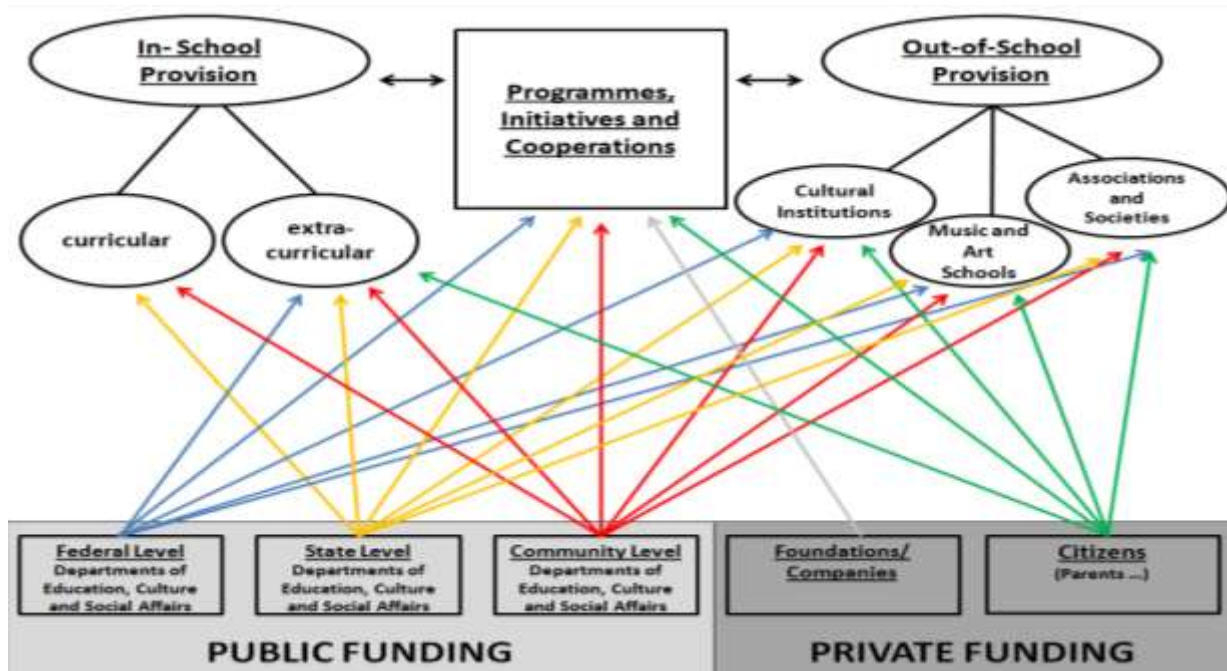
In- School Provision

Programmes, Initiatives and Cooperations

Out-of-School Provision

curricular

extra-curricular

Cultural Institutions

Music and Art Schools

Associations and Societies

Federal Level
Departments of Education, Culture and Social Affairs

State Level
Departments of Education, Culture and Social Affairs

Community Level
Departments of Education, Culture and Social Affairs

Foundations/ Companies

Citizens
(Parents ...)

PUBLIC FUNDING

PRIVATE FUNDING